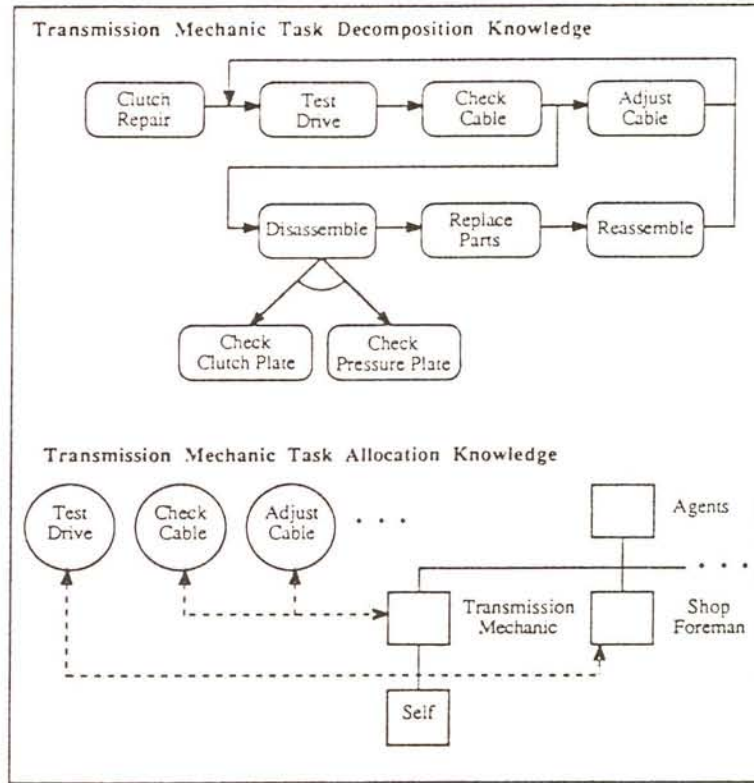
Transmission Mechanic Task Decomposition Knowledge

Clutch Repair

Test Drive

Check Cable

Adjust Cable

Disassemble

Replace Parts

Reassemble

Check Clutch Plate

Check Pressure Plate

Transmission Mechanic Task Allocation Knowledge

Test Drive

Check Cable

Adjust Cable

. . .

Agents

. . .

Transmission Mechanic

Shop Foreman

Self